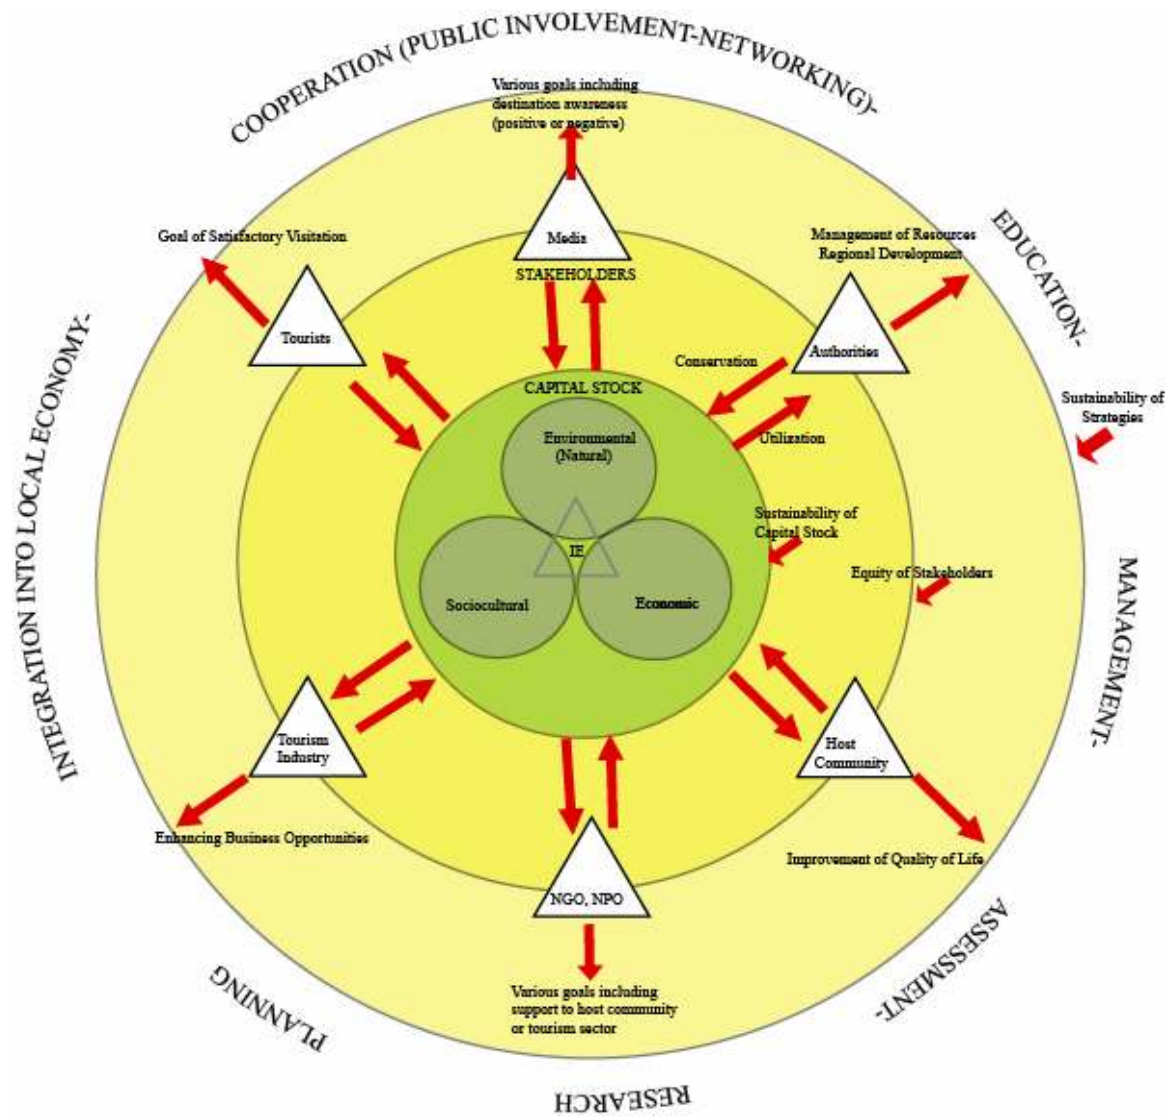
COOPERATION (PUBLIC INVOLVEMENT-NETWORKING)-

EDUCATION-

MANAGEMENT-

ASSESSMENT-

RESEARCH

PLANNING

INTEGRATION INTO LOCAL ECONOMY-

Various goals including destination awareness (positive or negative)

Media

STAKEHOLDERS

Goal of Satisfactory Visitation

Tourists

Management of Resources Regional Development

Authorities

Conservation

Utilization

Sustainability of Strategies

CAPITAL STOCK

Environmental (Natural)

IE

Sociocultural

Economic

Sustainability of Capital Stock

Equity of Stakeholders

Tourism Industry

Enhancing Business Opportunities

Host Community

Improvement of Quality of Life

NGO, NPO

Various goals including support to host community or tourism sector